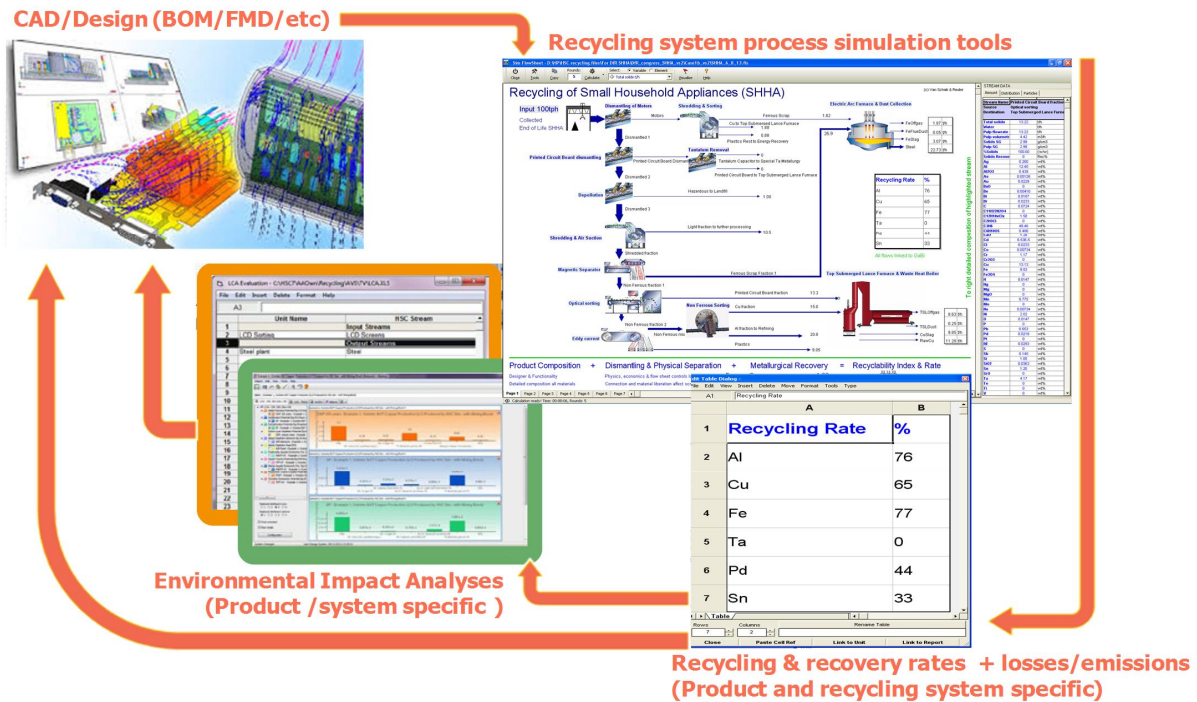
CAD/Design (BOM/FMD/etc)

Recycling system process simulation tools

Recycling of Small Household Appliances (SHHA)

Input 100tph

Collected End of Life SHHA

Dismantling of Motors

Shredding & Sorting

Electric Arc Furnace & Dust Collection

Printed Circuit Board dismantling

Tantalum Removal

Depollution

Shredding & Air Suction

Magnetic Separator

Optical sorting

Eddy current

Non Ferrous Sorting

Top Submerged Lance Furnace & Waste Heat Boiler

| Recycling Rate | % |
|---|---|
| Al | 76 |
| Cu | 65 |
| Fe | 77 |
| Ta | 0 |
| Pd | 44 |
| Sn | 33 |

All flows linked to GaBi

Product Composition + Dismantling & Physical Separation + Metallurgical Recovery = Recyclability Index & Rate

LCA Evaluation

File Edit Insert Delete Format Help

| | Unit Name | HSC Stream |
|---|---|---|
| 1 | | Input Streams |
| 2 | CD Sorting | LCD Streams |
| 3 | | Output Streams |
| 4 | Steel plant | Steel |

Edit Table Dialog

File Edit View Insert Delete Move Format Tools Type

A1 Recycling Rate

| | A | B |
|---|---|---|
| 1 | Recycling Rate | % |
| 2 | Al | 76 |
| 3 | Cu | 65 |
| 4 | Fe | 77 |
| 5 | Ta | 0 |
| 6 | Pd | 44 |
| 7 | Sn | 33 |

Table

Rows 7 Columns 2

Close Paste Cell Ref Link to Unit Link to Report

Environmental Impact Analyses
(Product /system specific )

Recycling & recovery rates + losses/emissions
(Product and recycling system specific)